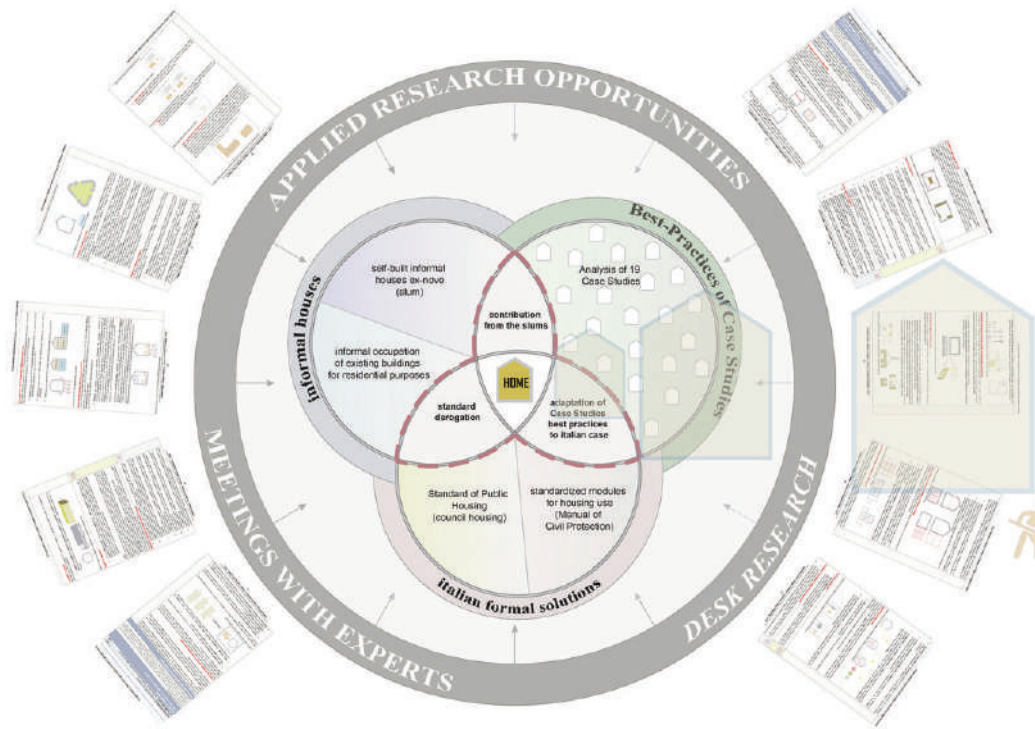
APPLIED RESEARCH OPPORTUNITIES

MEETINGS WITH EXPERTS

DESK RESEARCH

informal houses

self-built informal houses ex-novo (slum)

informal occupation of existing buildings for residential purposes

Best-Practices of Case Studies

Analysis of 19 Case Studies

contribution from the slums

HOME

standard derogation

adaptation of Case Studies best practices to italian case

Standard of Public Housing (council housing)

standardized modules for housing use (Manual of Civil Protection)

italian formal solutions